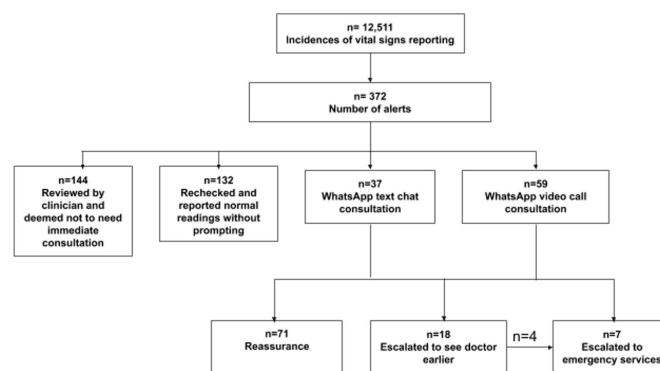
n= 12,511
Incidences of vital signs reporting

n= 372
Number of alerts

n=144
Reviewed by clinician and deemed not to need immediate consultation

n=132
Rechecked and reported normal readings without prompting

n=37
WhatsApp text chat consultation

n=59
WhatsApp video call consultation

n=71
Reassurance

n=18
Escalated to see doctor earlier

n=4

n=7
Escalated to emergency services